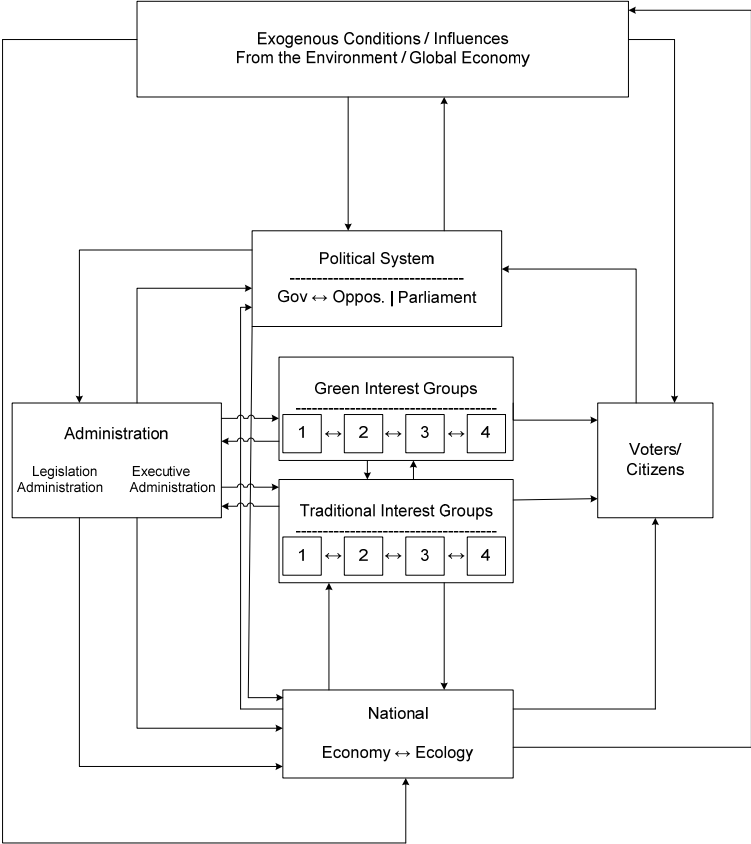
Exogenous Conditions / Influences
From the Environment / Global Economy

Political System
--------------------------------
Gov $\leftrightarrow$ Oppos. | Parliament

Green Interest Groups
--------------------------------
1 $\leftrightarrow$ 2 $\leftrightarrow$ 3 $\leftrightarrow$ 4

Administration

Legislation Administration

Executive Administration

Voters/ Citizens

Traditional Interest Groups
--------------------------------
1 $\leftrightarrow$ 2 $\leftrightarrow$ 3 $\leftrightarrow$ 4

National

Economy $\leftrightarrow$ Ecology